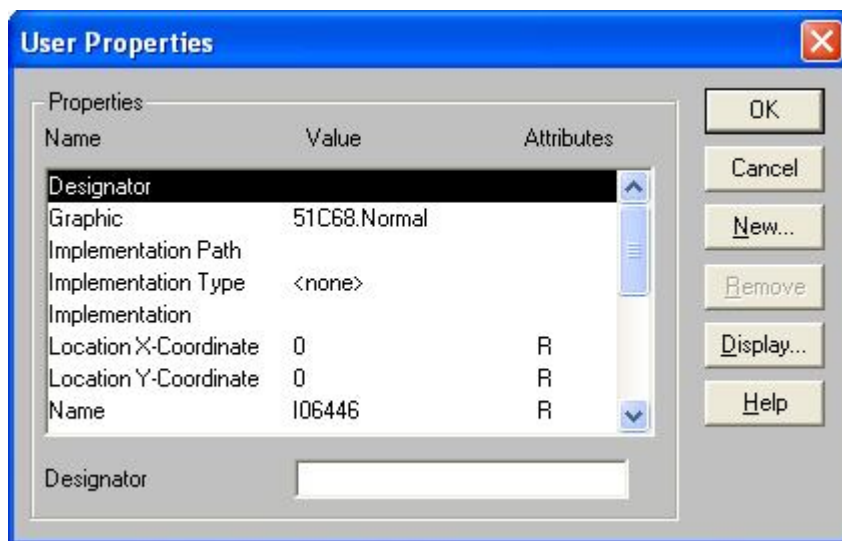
User Properties

Properties

| Name | Value | Attributes |
|---|---|---|
| Designator | | |
| Graphic | 51C68.Normal | |
| Implementation Path | | |
| Implementation Type | <none> | |
| Implementation | | |
| Location X-Coordinate | 0 | R |
| Location Y-Coordinate | 0 | R |
| Name | I06446 | R |

Designator

OK
Cancel
New...
Remove
Display...
Help